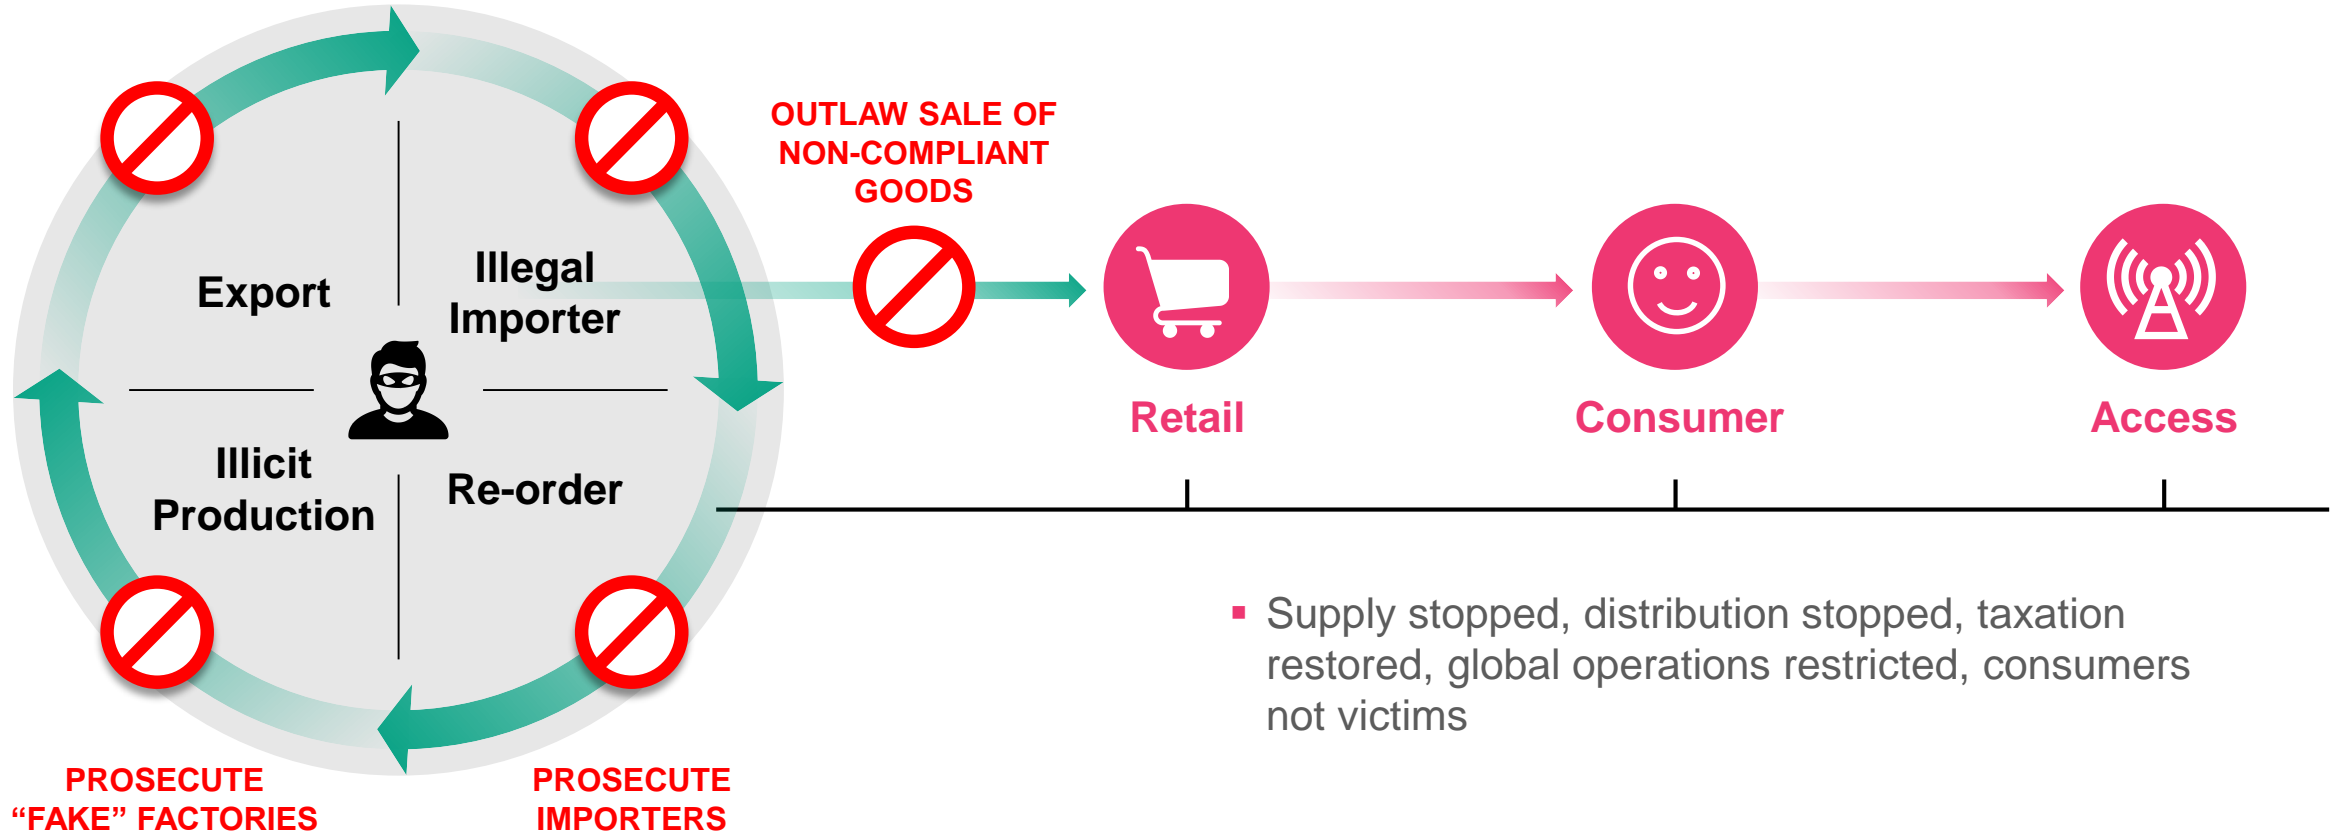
Export

Illegal Importer

Illicit Production

Re-order

OUTLAW SALE OF NON-COMPLIANT GOODS

Retail

Consumer

Access

▪ Supply stopped, distribution stopped, taxation restored, global operations restricted, consumers not victims

PROSECUTE “FAKE” FACTORIES

PROSECUTE IMPORTERS